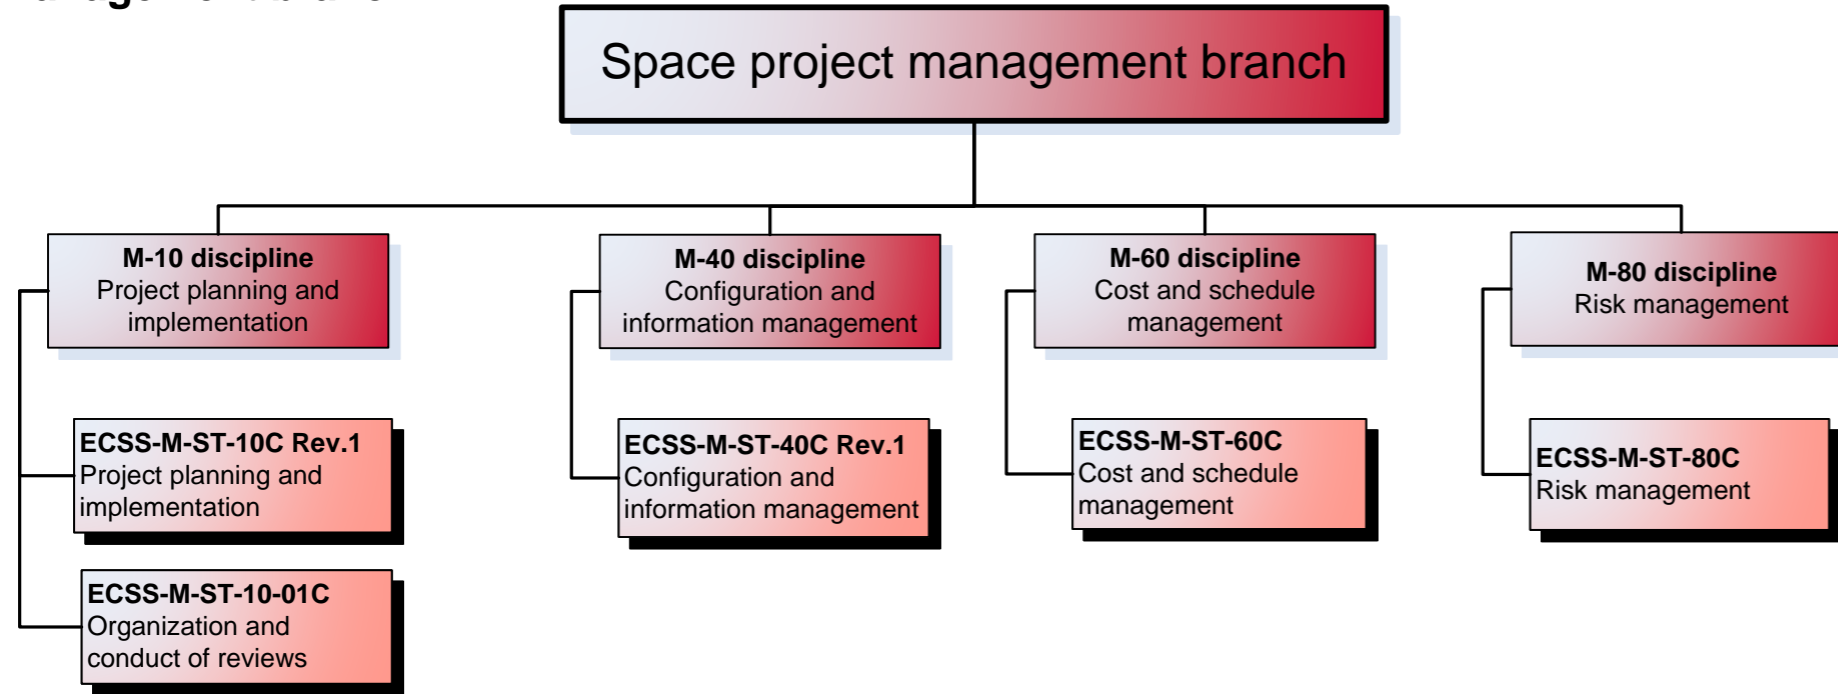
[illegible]

Space project management branch

**M-10 discipline**
Project planning and implementation

**M-40 discipline**
Configuration and information management

**M-60 discipline**
Cost and schedule management

**M-80 discipline**
Risk management

**ECSS-M-ST-10C Rev.1**
Project planning and implementation

**ECSS-M-ST-10-01C**
Organization and conduct of reviews

**ECSS-M-ST-40C Rev.1**
Configuration and information management

**ECSS-M-ST-60C**
Cost and schedule management

**ECSS-M-ST-80C**
Risk management